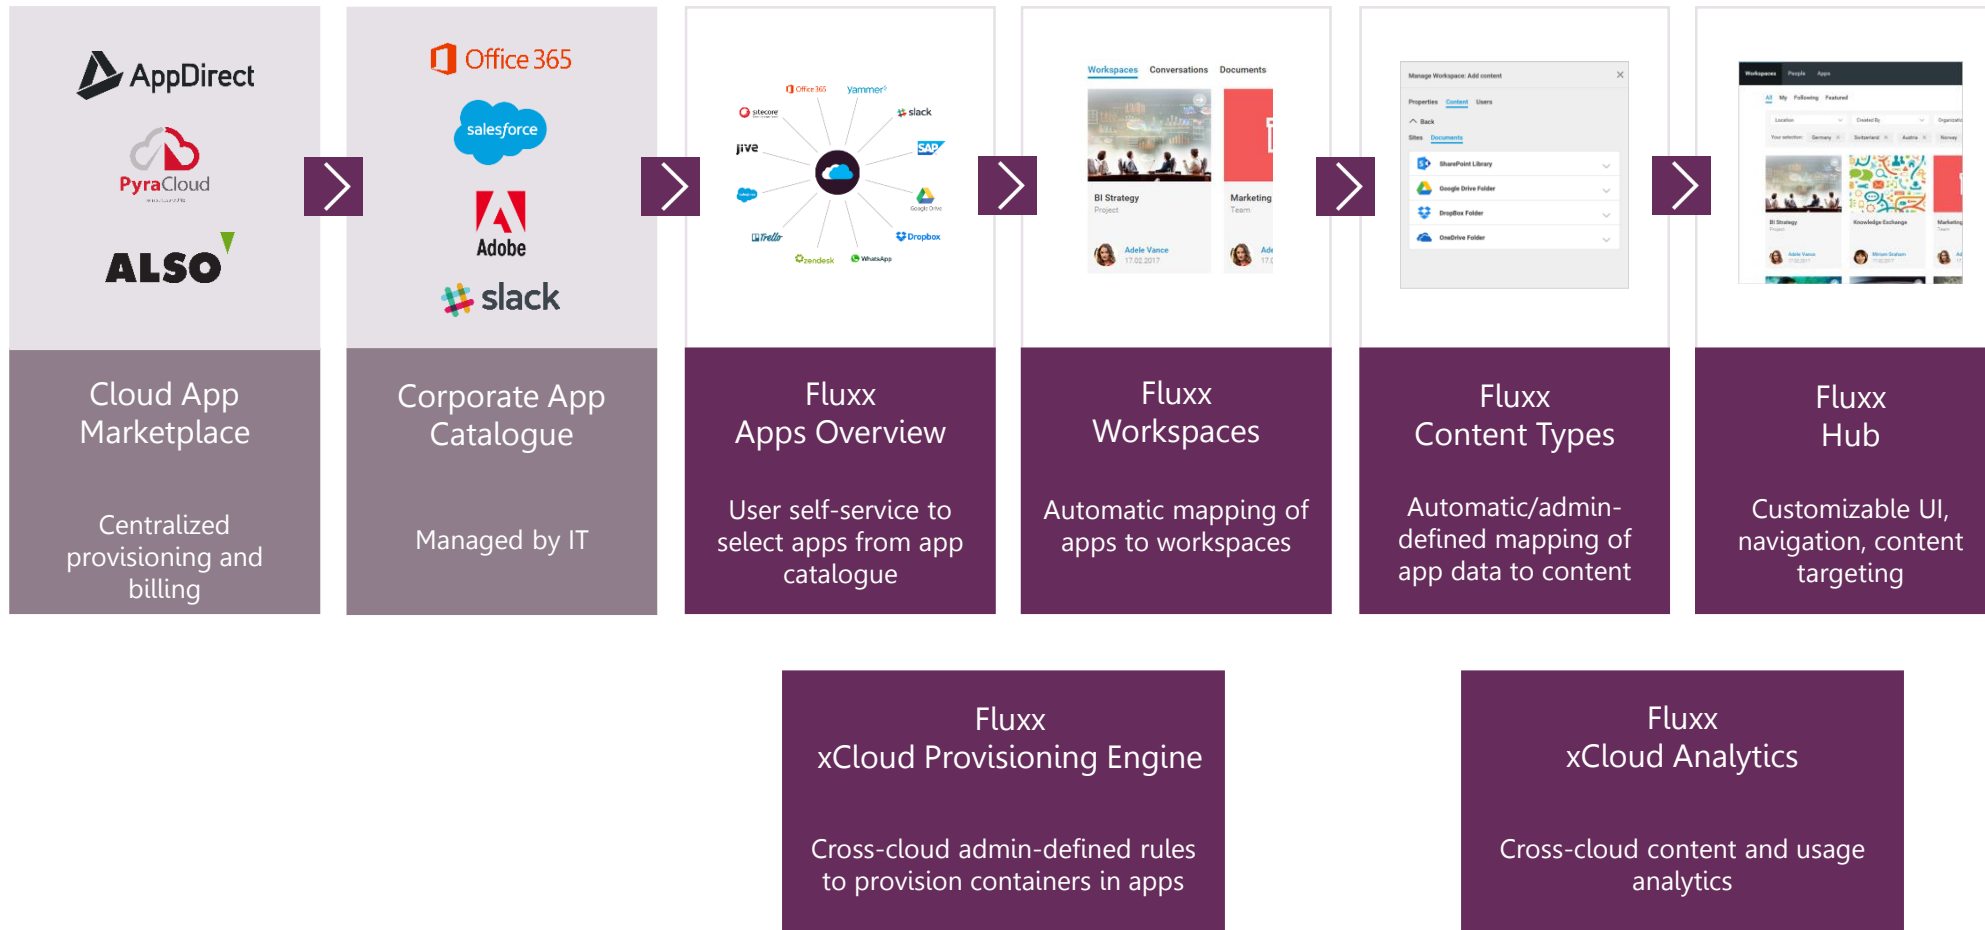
AppDirect

PyraCloud

ALSO

Cloud App Marketplace

Centralized provisioning and billing

Office 365

salesforce

Adobe

slack

Corporate App Catalogue

Managed by IT

Office 365 yammer sitecore slack jive SAP Dropbox Trello zendesk WhatsApp

Fluxx Apps Overview

User self-service to select apps from app catalogue

Workspaces Conversations Documents

BI Strategy Project

Marketing Team

Adele Vance 17.02.2017

Fluxx Workspaces

Automatic mapping of apps to workspaces

Manage Workspace: Add content

Properties Content Users

Back

Sites Documents

SharePoint Library

Google Drive Folder

DropBox Folder

OneDrive Folder

Fluxx Content Types

Automatic/admin-defined mapping of app data to content

Workspaces People Apps

All My Following Featured

BI Strategy

Knowledge Exchange

Marketing

Fluxx Hub

Customizable UI, navigation, content targeting

Fluxx xCloud Provisioning Engine

Cross-cloud admin-defined rules to provision containers in apps

Fluxx xCloud Analytics

Cross-cloud content and usage analytics